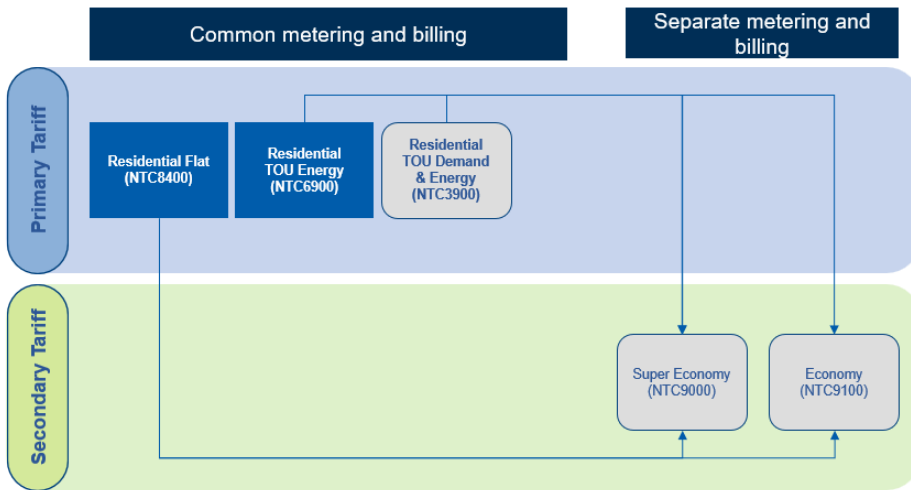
Common metering and billing

Separate metering and billing

Primary Tariff

Residential Flat (NTC8400)

Residential TOU Energy (NTC6900)

Residential TOU Demand & Energy (NTC3900)

Secondary Tariff

Super Economy (NTC9000)

Economy (NTC9100)